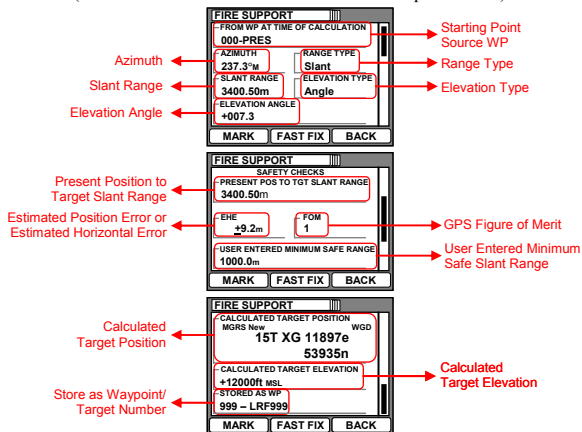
FIRE SUPPORT
FROM WP AT TIME OF CALCULATION
000-PRES
AZIMUTH
237.3°M
RANGE TYPE
Slant
SLANT RANGE
3400.50m
ELEVATION TYPE
Angle
ELEVATION ANGLE
+007.3
MARK
FAST FIX
BACK

Starting Point Source WP
Azimuth
Range Type
Slant Range
Elevation Type
Elevation Angle

FIRE SUPPORT
SAFETY CHECKS
PRESENT POS TO TGT SLANT RANGE
3400.50m
EHE
±9.2m
FOM
1
USER ENTERED MINIMUM SAFE RANGE
1000.0m
MARK
FAST FIX
BACK

Present Position to Target Slant Range
Estimated Position Error or Estimated Horizontal Error
GPS Figure of Merit
User Entered Minimum Safe Slant Range

FIRE SUPPORT
CALCULATED TARGET POSITION
MGRS New
WGD
15T XG 11897e
53935n
CALCULATED TARGET ELEVATION
+12000ft MSL
STORED AS WP
999 – LRF999
MARK
FAST FIX
BACK

Calculated Target Position
Calculated Target Elevation
Store as Waypoint/ Target Number